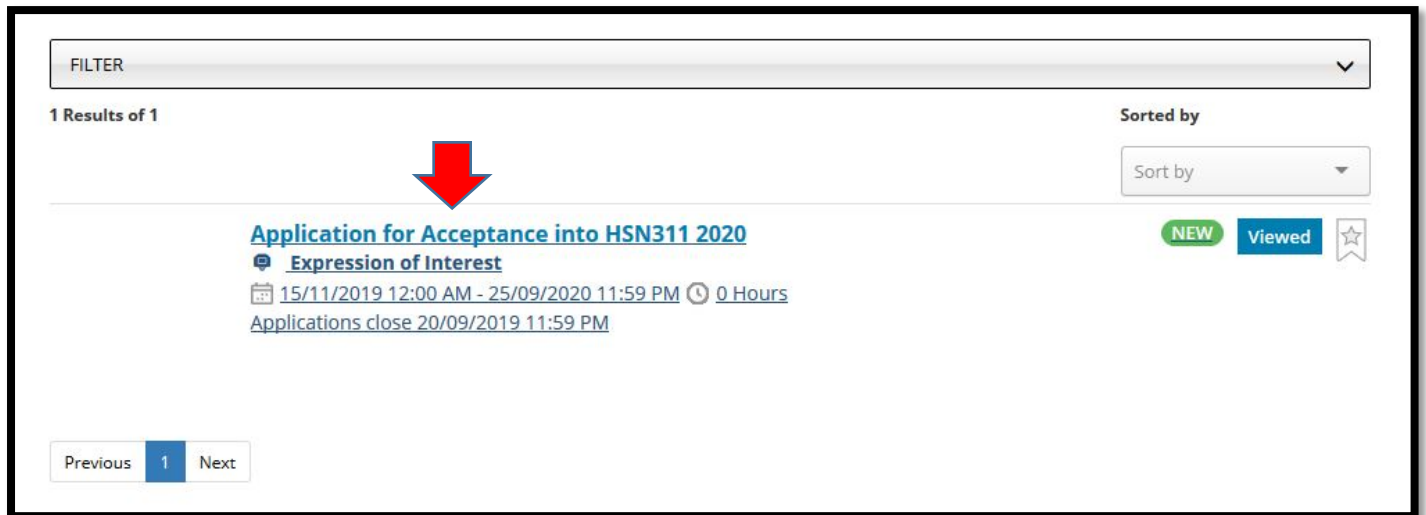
FILTER

1 Results of 1

Sorted by

Sort by

Application for Acceptance into HSN311 2020

NEW

Viewed

Expression of Interest

15/11/2019 12:00 AM - 25/09/2020 11:59 PM 0 Hours

Applications close 20/09/2019 11:59 PM

Previous 1 Next